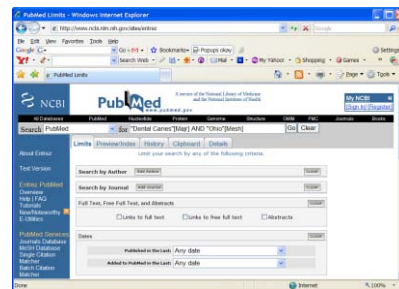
PubMed Limits - Windows Internet Explorer

http://www.ncbi.nlm.nih.gov/sites/entrez

File Edit View Favorites Tools Help

Google G-

Go

Bookmarks

Popups okay

Settings

Search Web

Mail

My Yahoo!

Shopping

Games

PubMed Limits

Page

Tools

NCBI

PubMed

A service of the National Library of Medicine and the National Institutes of Health

www.pubmed.gov

My NCBI
[Sign In] [Register]

All Databases

PubMed

Nucleotide

Protein

Genome

Structure

OMIM

PMC

Journals

Books

Search PubMed

for "Dental Caries"[Majr] AND "Ohio"[Mesh]

Go

Clear

Limits

Preview/Index

History

Clipboard

Details

Limit your search by any of the following criteria.

About Entrez

Text Version

Entrez PubMed
Overview
Help | FAQ
Tutorials
New/Noteworthy
E-Utilities

PubMed Services
Journals Database
MeSH Database
Single Citation Matcher
Batch Citation Matcher

Search by Author

Add Author

Search by Journal

Add Journal

Full Text, Free Full Text, and Abstracts

Links to full text

Links to free full text

Abstracts

Dates

Published in the Last: Any date

Added to PubMed in the Last: Any date

Done

Internet

100%